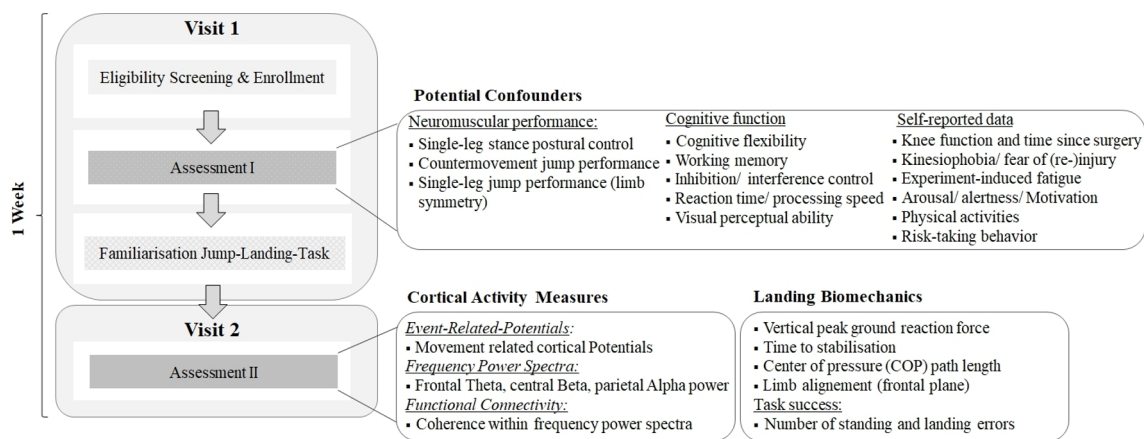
1 Week

Visit 1

Eligibility Screening & Enrollment

Assessment I

Familiarisation Jump-Landing-Task

Visit 2

Assessment II

Potential Confounders

Neuromuscular performance:
▪ Single-leg stance postural control
▪ Countermovement jump performance
▪ Single-leg jump performance (limb symmetry)

Cognitive function
▪ Cognitive flexibility
▪ Working memory
▪ Inhibition/ interference control
▪ Reaction time/ processing speed
▪ Visual perceptual ability

Self-reported data
▪ Knee function and time since surgery
▪ Kinesiophobia/ fear of (re-)injury
▪ Experiment-induced fatigue
▪ Arousal/ alertness/ Motivation
▪ Physical activities
▪ Risk-taking behavior

Cortical Activity Measures

Event-Related-Potentials:
▪ Movement related cortical Potentials
Frequency Power Spectra:
▪ Frontal Theta, central Beta, parietal Alpha power
Functional Connectivity:
▪ Coherence within frequency power spectra

Landing Biomechanics

▪ Vertical peak ground reaction force
▪ Time to stabilisation
▪ Center of pressure (COP) path length
▪ Limb alignement (frontal plane)
Task success:
▪ Number of standing and landing errors